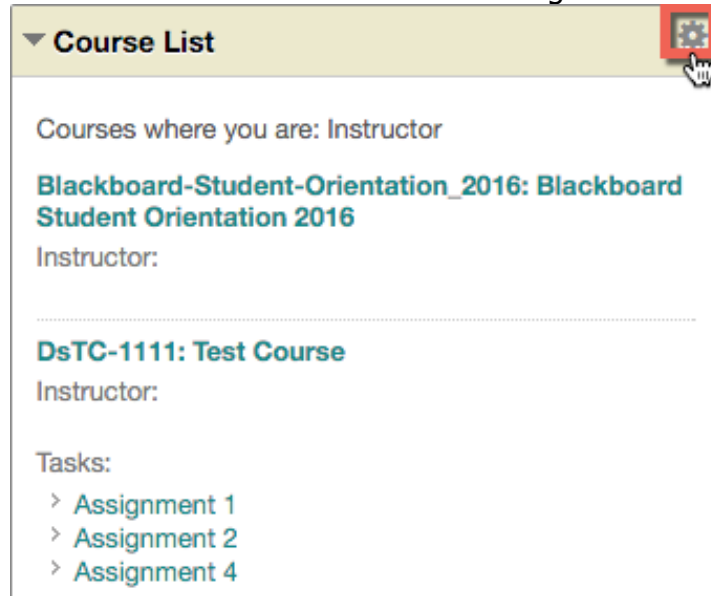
Course List

Courses where you are: Instructor

Blackboard-Student-Orientation_2016: Blackboard Student Orientation 2016

Instructor:

DsTC-1111: Test Course

Instructor:

Tasks:

Assignment 1
Assignment 2
Assignment 4